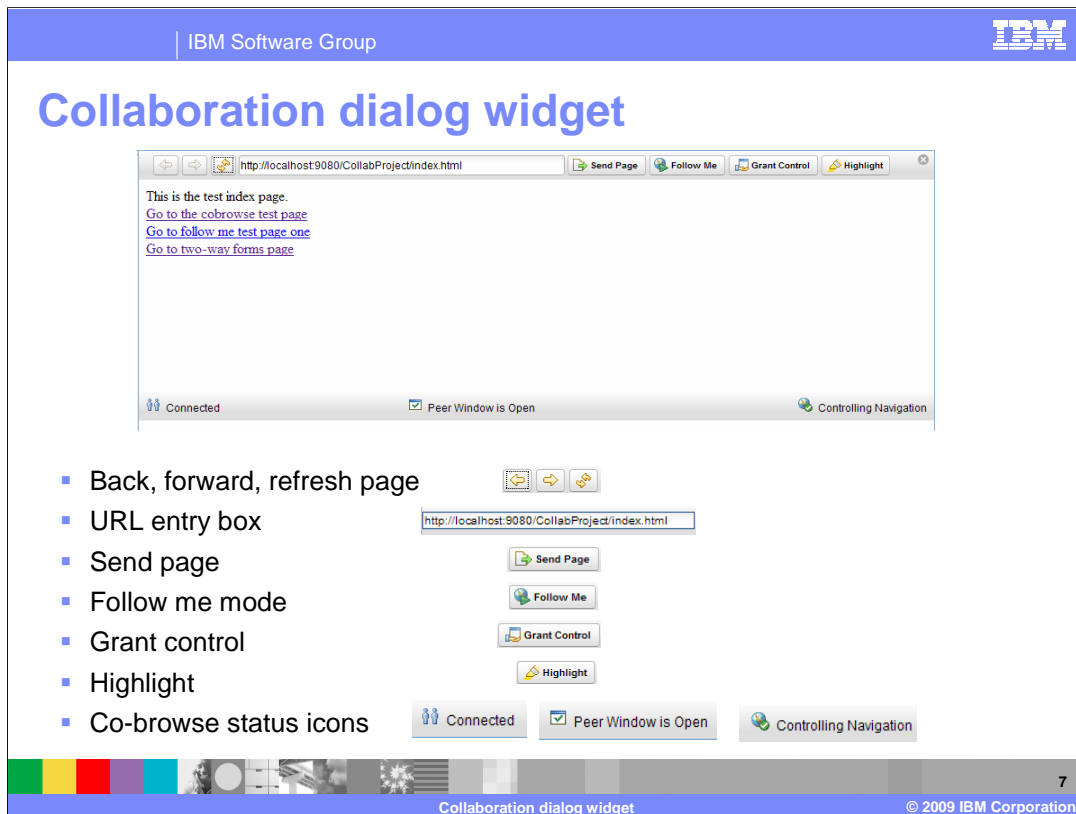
IBM Software Group

IBM

Collaboration dialog widget

http://localhost:9080/CollabProject/index.html Send Page Follow Me Grant Control Highlight

This is the test index page.
Go to the cobrowse test page
Go to follow me test page one
Go to two-way forms page

Connected Peer Window is Open Controlling Navigation

- Back, forward, refresh page
- URL entry box http://localhost:9080/CollabProject/index.html
- Send page Send Page
- Follow me mode Follow Me
- Grant control Grant Control
- Highlight Highlight
- Co-browse status icons Connected Peer Window is Open Controlling Navigation

7

Collaboration dialog widget © 2009 IBM Corporation